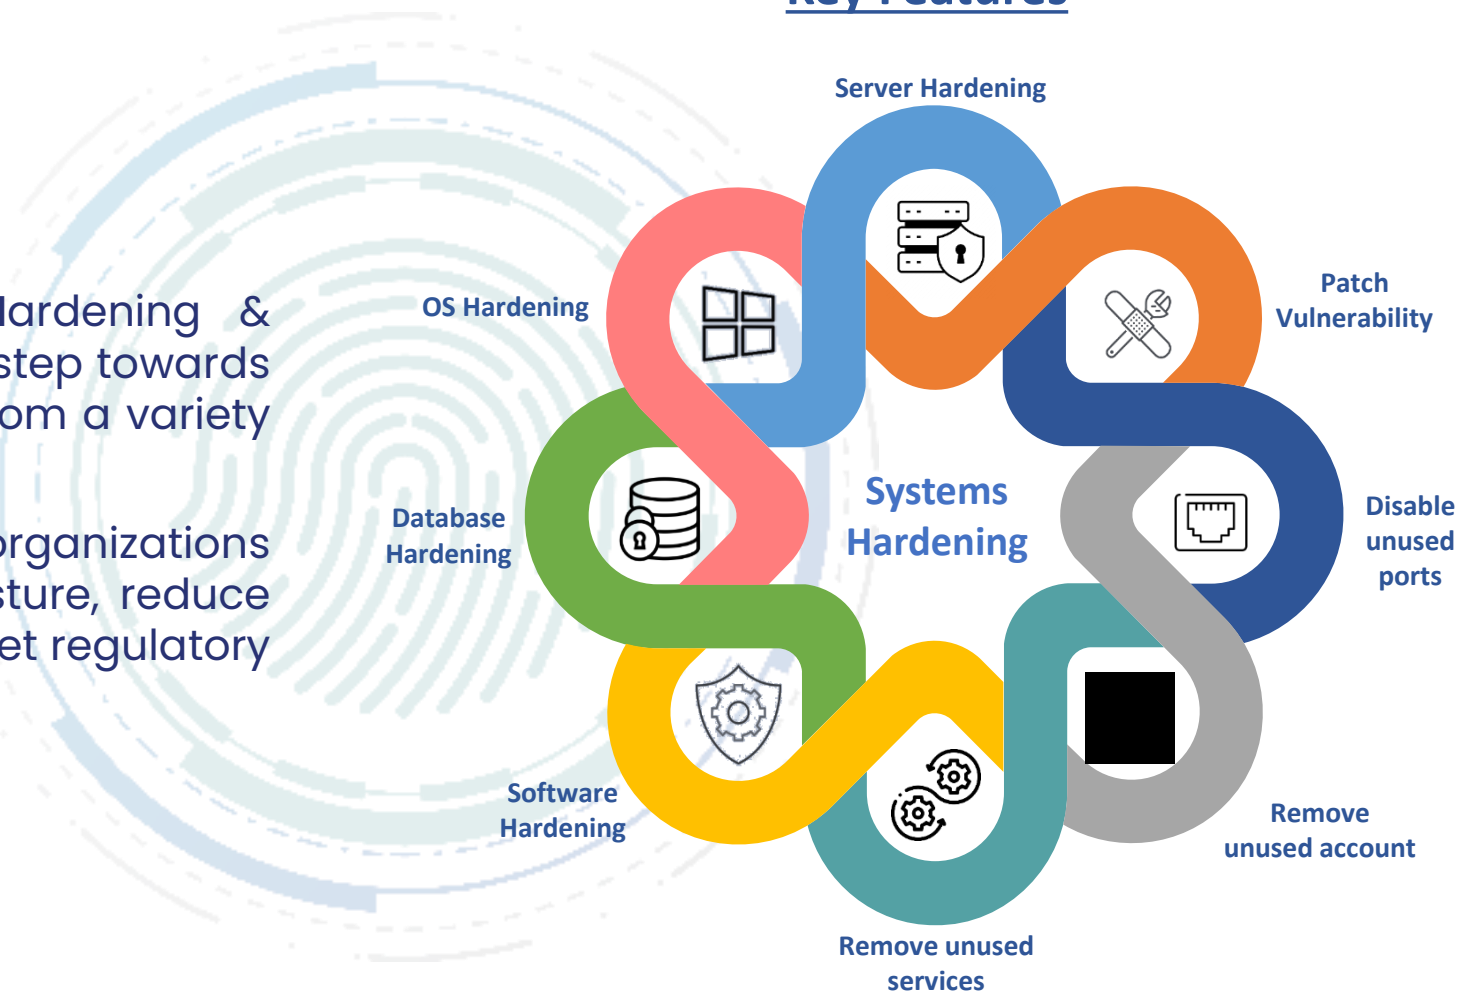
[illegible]

Hardening &
step towards
om a variety

organizations
sture, reduce
et regulatory

Server Hardening

Patch Vulnerability

OS Hardening

Database Hardening

Systems Hardening

Disable unused ports

Software Hardening

Remove unused account

Remove unused services